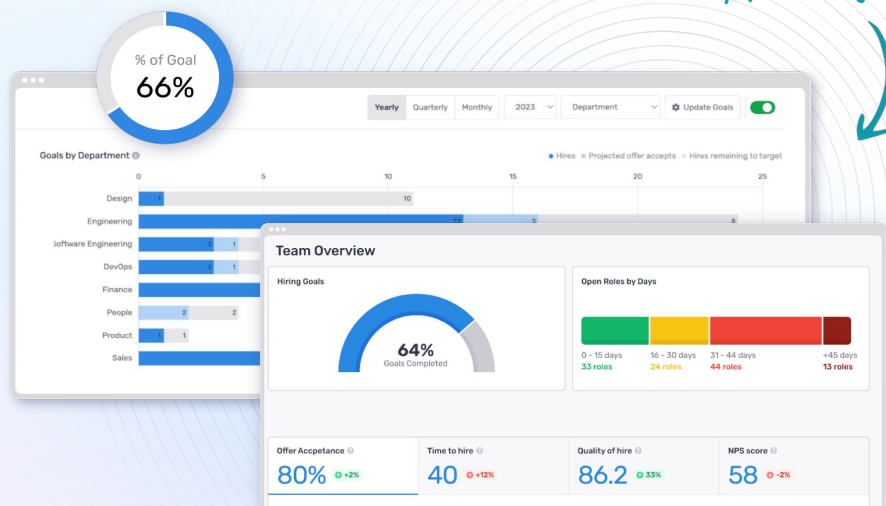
% of Goal
66%

Yearly Quarterly Monthly 2023 Department Update Goals

Goals by Department

Hires Projected offer accepts Hires remaining to target

0 5 10 15 20 25

Design 1 10
Engineering 13 3 8
Software Engineering 3 1
DevOps 3 1
Finance
People 2 2
Product 1 1
Sales

Team Overview

Hiring Goals

64%
Goals Completed

Open Roles by Days

0 - 15 days
33 roles
16 - 30 days
24 roles
31 - 44 days
44 roles
+45 days
13 roles

| Offer Accpetance | Time to hire | Quality of hire | NPS score |
|---|---|---|---|
| 80% +2% | 40 +12% | 86.2 33% | 58 -2% |